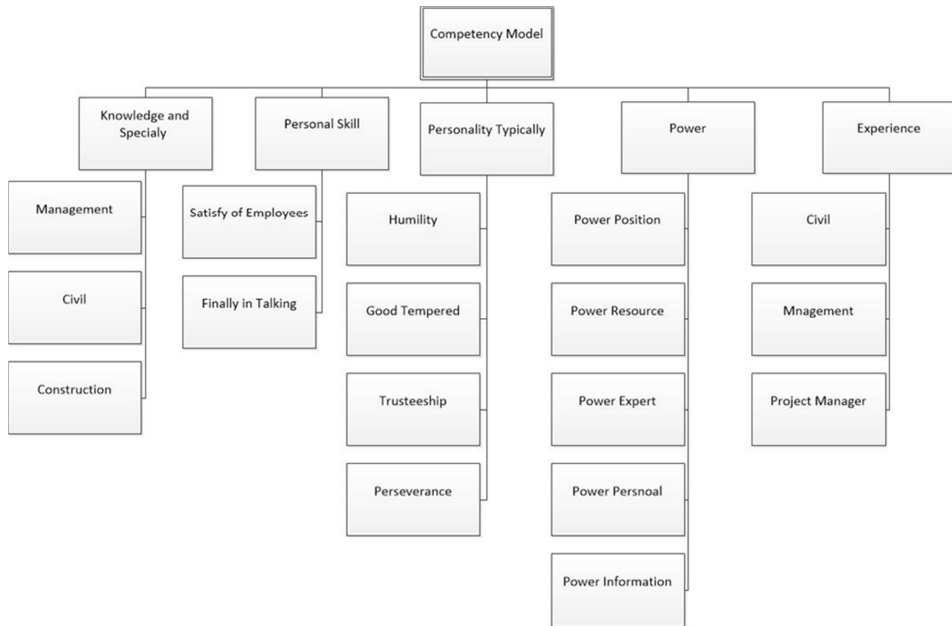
Competency Model

Knowledge and Specialy

Management

Civil

Construction

Personal Skill

Satisfy of Employees

Finally in Talking

Personality Typically

Humility

Good Tempered

Trusteeship

Perseverance

Power

Power Position

Power Resource

Power Expert

Power Persnoal

Power Information

Experience

Civil

Mnagement

Project Manager